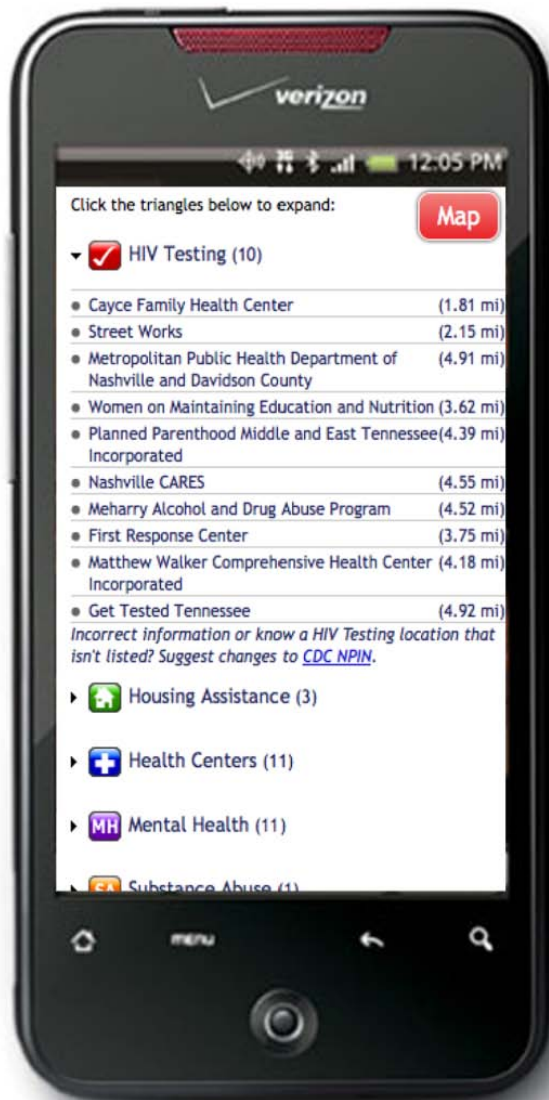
verizon

12:05 PM

Click the triangles below to expand:

Map

HIV Testing (10)

- Cayce Family Health Center (1.81 mi)
- Street Works (2.15 mi)
- Metropolitan Public Health Department of Nashville and Davidson County (4.91 mi)
- Women on Maintaining Education and Nutrition (3.62 mi)
- Planned Parenthood Middle and East Tennessee Incorporated (4.39 mi)
- Nashville CARES (4.55 mi)
- Meharry Alcohol and Drug Abuse Program (4.52 mi)
- First Response Center (3.75 mi)
- Matthew Walker Comprehensive Health Center Incorporated (4.18 mi)
- Get Tested Tennessee (4.92 mi)

Incorrect information or know a HIV Testing location that isn't listed? Suggest changes to CDC NPIN.

Housing Assistance (3)

Health Centers (11)

MH Mental Health (11)

SA Substance Abuse (1)

menu